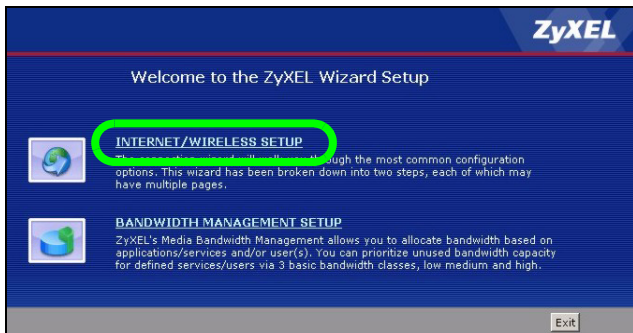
ZyXEL

Welcome to the ZyXEL Wizard Setup

INTERNET/WIRELESS SETUP

The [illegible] ough the most common configuration options. This wizard has been broken down into two steps, each of which may have multiple pages.

BANDWIDTH MANAGEMENT SETUP

ZyXEL's Media Bandwidth Management allows you to allocate bandwidth based on applications/services and/or user(s). You can prioritize unused bandwidth capacity for defined services/users via 3 basic bandwidth classes, low medium and high.

Exit